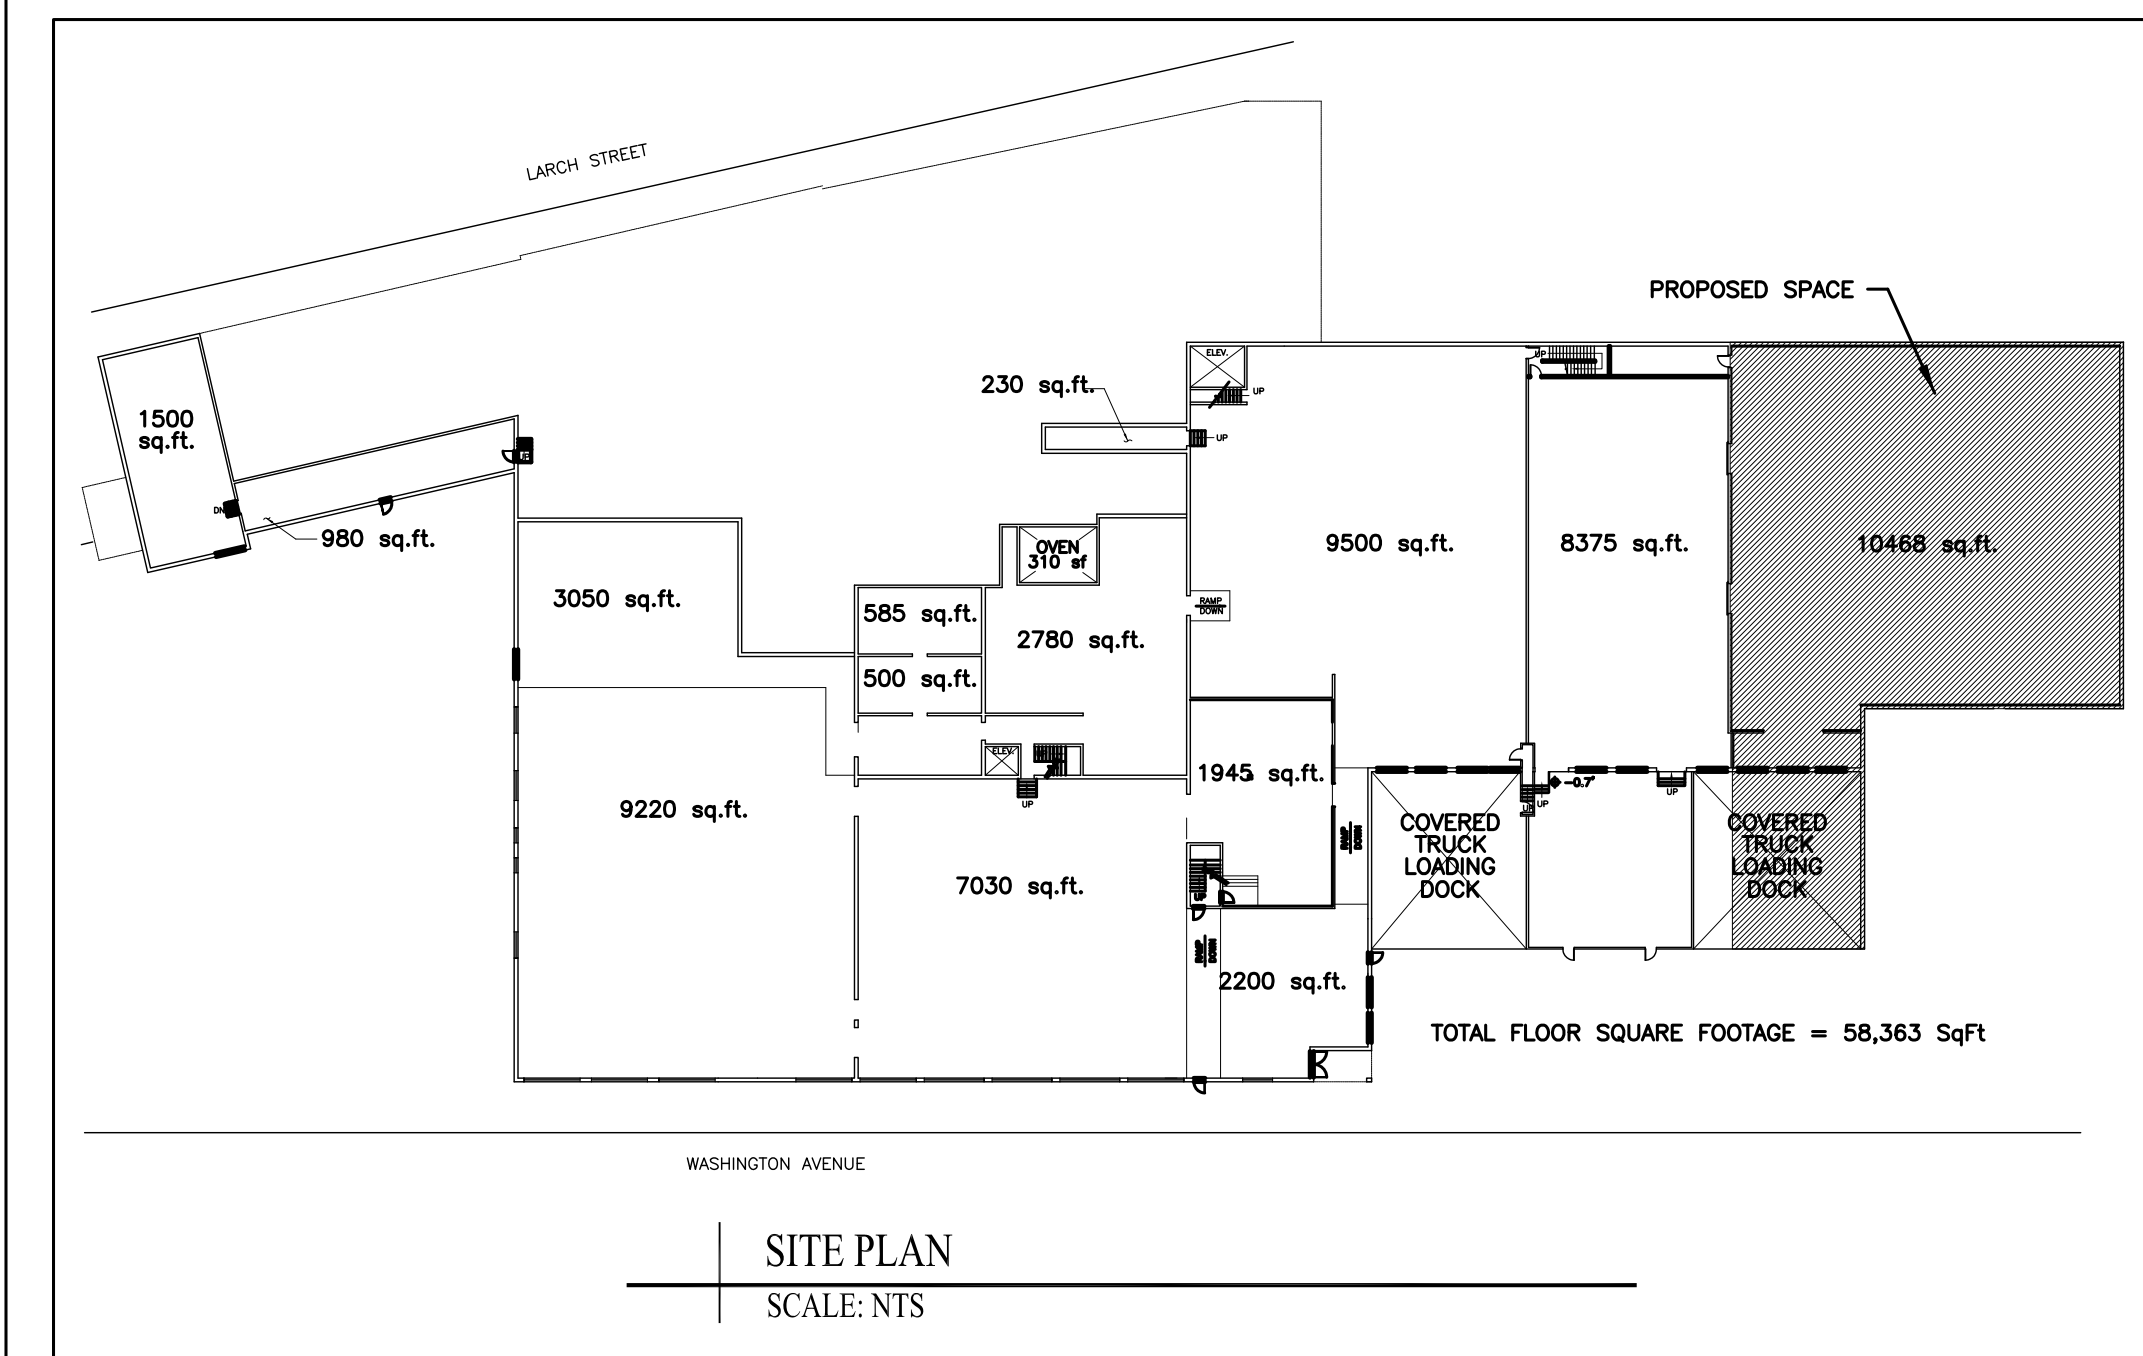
LARCH STREET

PROPOSED SPACE

230 sq.ft.

ELEV.

UP

UP

1500 sq.ft.

DN

UP

980 sq.ft.

OVEN 310 sf

9500 sq.ft.

8375 sq.ft.

10468 sq.ft.

3050 sq.ft.

585 sq.ft.

2780 sq.ft.

RAMP DOWN

500 sq.ft.

ELEV.

1945 sq.ft.

UP

UP

-0.7"

UP

9220 sq.ft.

UP

RAMP DOWN

COVERED TRUCK LOADING DOCK

COVERED TRUCK LOADING DOCK

7030 sq.ft.

UP

RAMP DOWN

2200 sq.ft.

TOTAL FLOOR SQUARE FOOTAGE = 58,363 SqFt

WASHINGTON AVENUE

SITE PLAN

SCALE: NTS